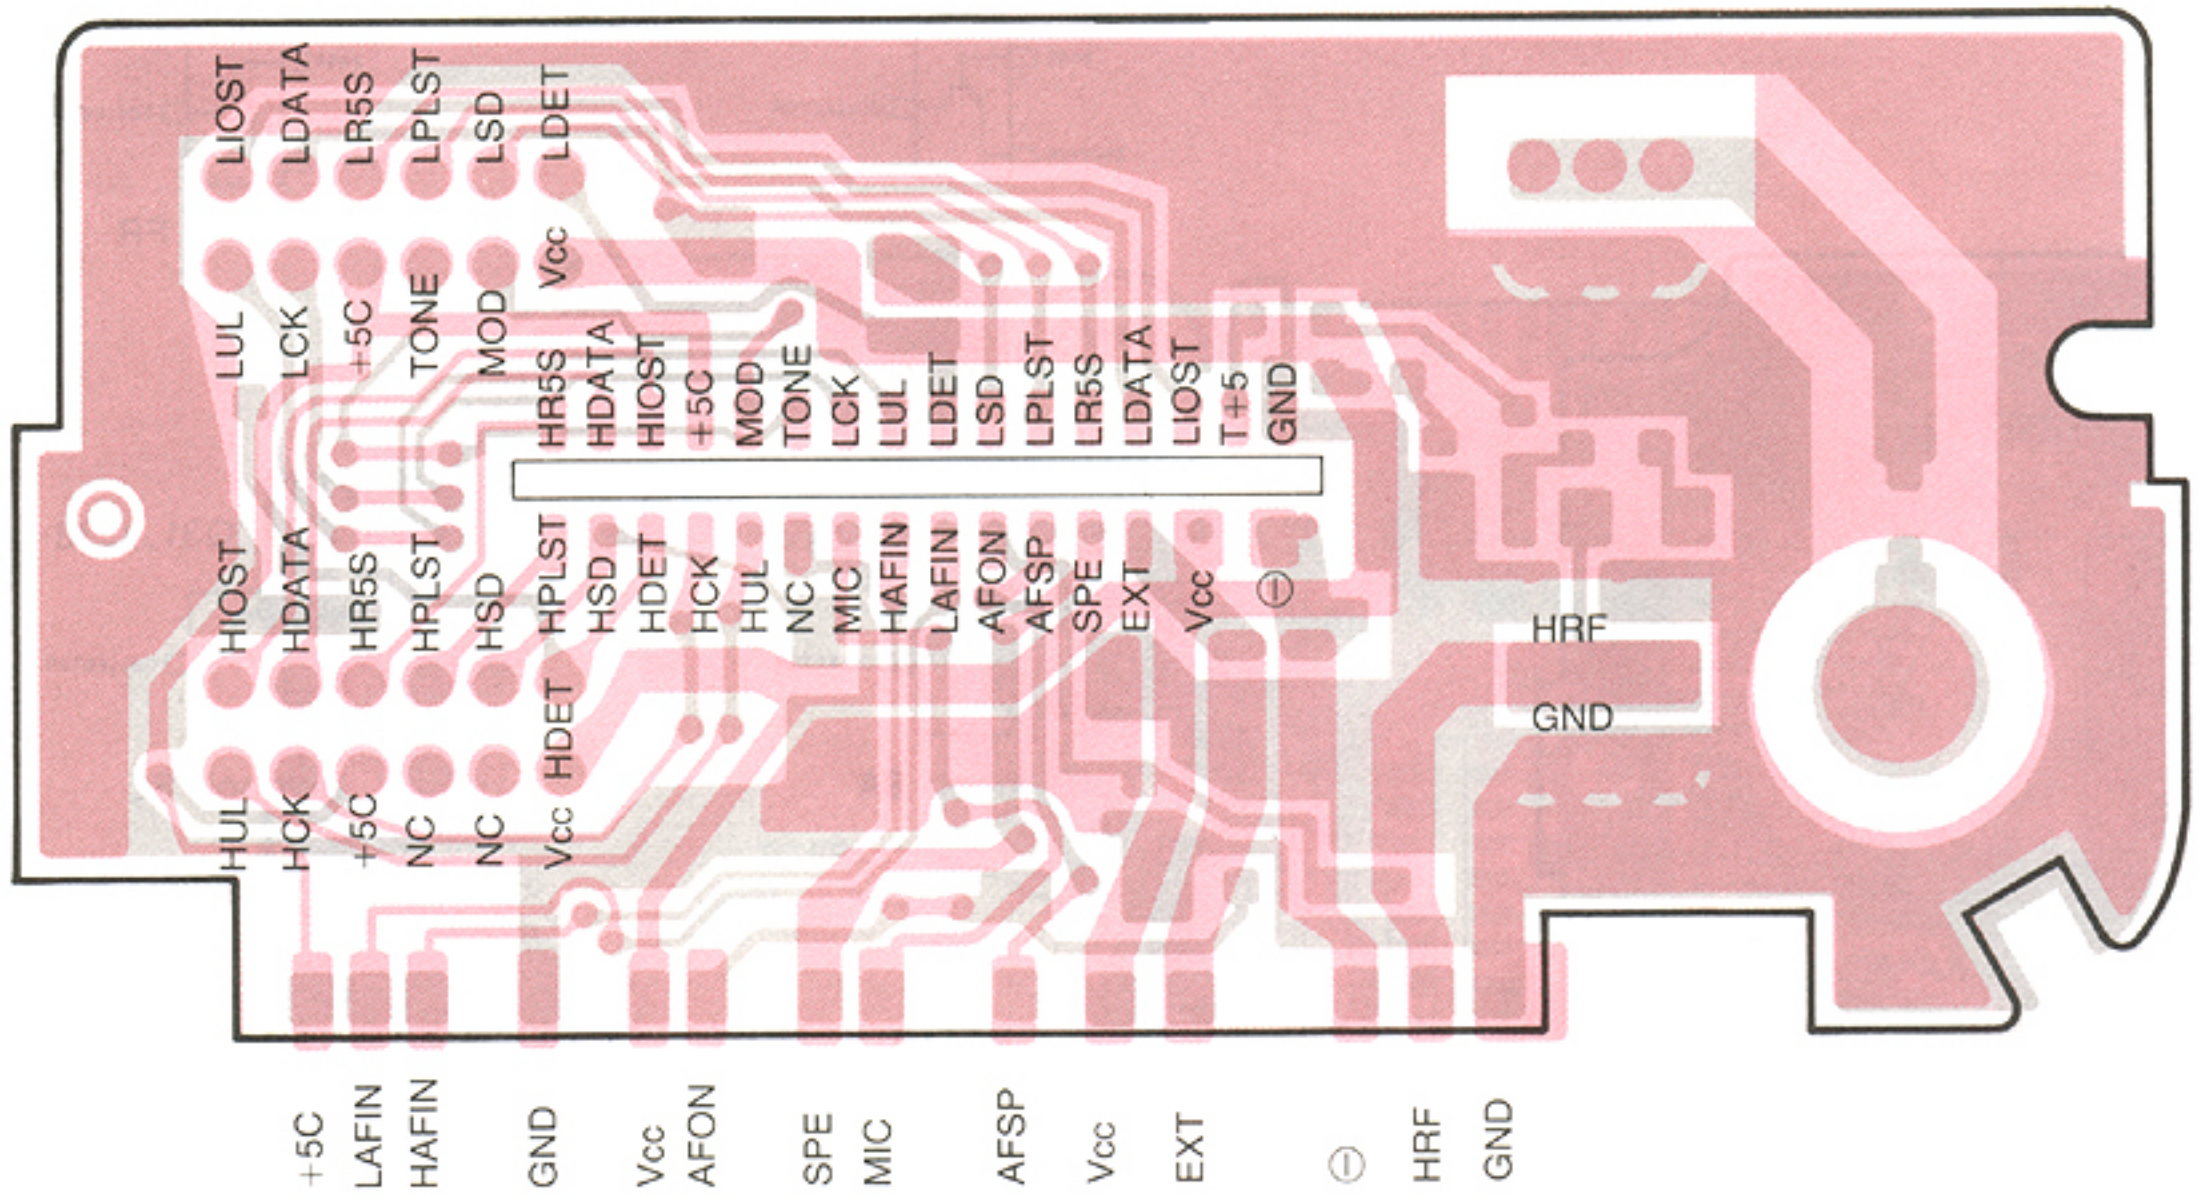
LIOST LDATA LR5S LPLST LSD LDET

Vcc

LUL LCK +5C TONE MOD

HR5S HDATA HIOST +5C MOD TONE LCK LUL LDET LSD LPLST LR5S LDATA LIOST T+5 GND

HPLST HSD HDET HCK HUL NC MIC HAFIN LAFIN AFON AFSP SPE EXT Vcc ⊖

HIOST HDATA HR5S HPLST HSD

HRF

GND

HDET

HUL HCK +5C NC NC Vcc

+5C LAFIN HAFIN GND Vcc AFON SPE MIC AFSP Vcc EXT ⊖ HRF GND